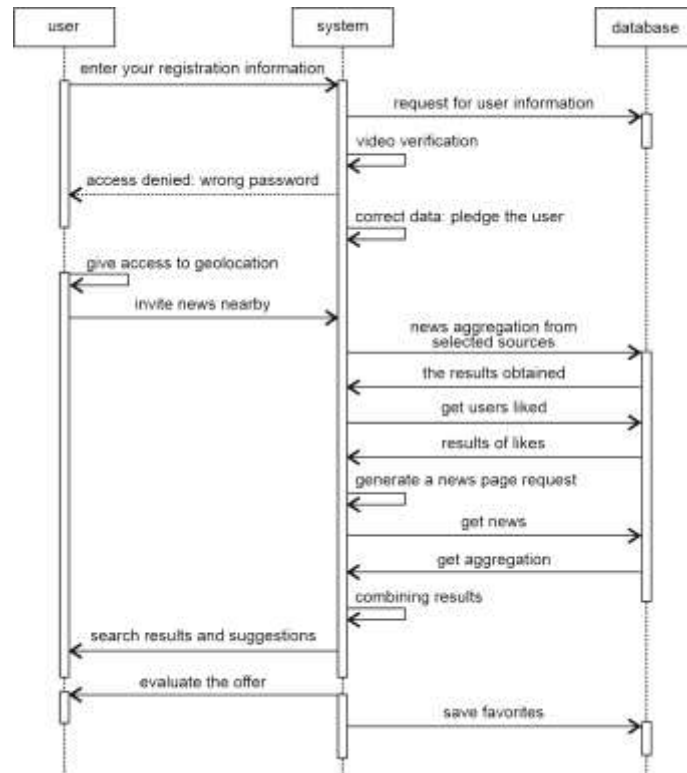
user

system

database

enter your registration information

request for user information

video verification

access denied: wrong password

correct data: pledge the user

give access to geolocation

invite news nearby

news aggregation from selected sources

the results obtained

get users liked

results of likes

generate a news page request

get news

get aggregation

combining results

search results and suggestions

evaluate the offer

save favorites